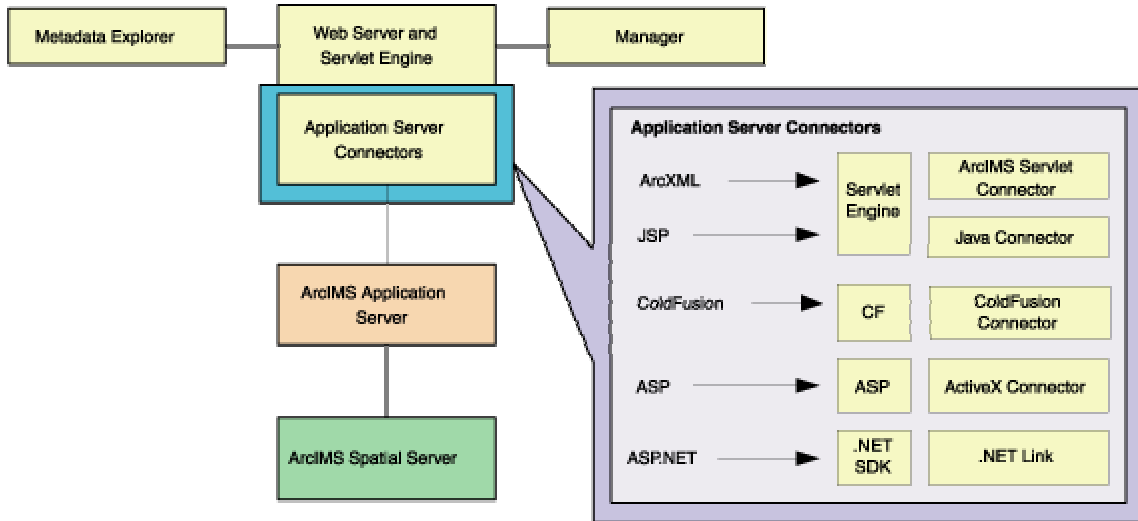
Metadata Explorer

Web Server and Servlet Engine

Manager

Application Server Connectors

ArcIMS Application Server

ArcIMS Spatial Server

Application Server Connectors

ArcXML

JSP

Servlet Engine

ArcIMS Servlet Connector

Java Connector

ColdFusion

CF

ColdFusion Connector

ASP

ASP

ActiveX Connector

ASP.NET

.NET SDK

.NET Link